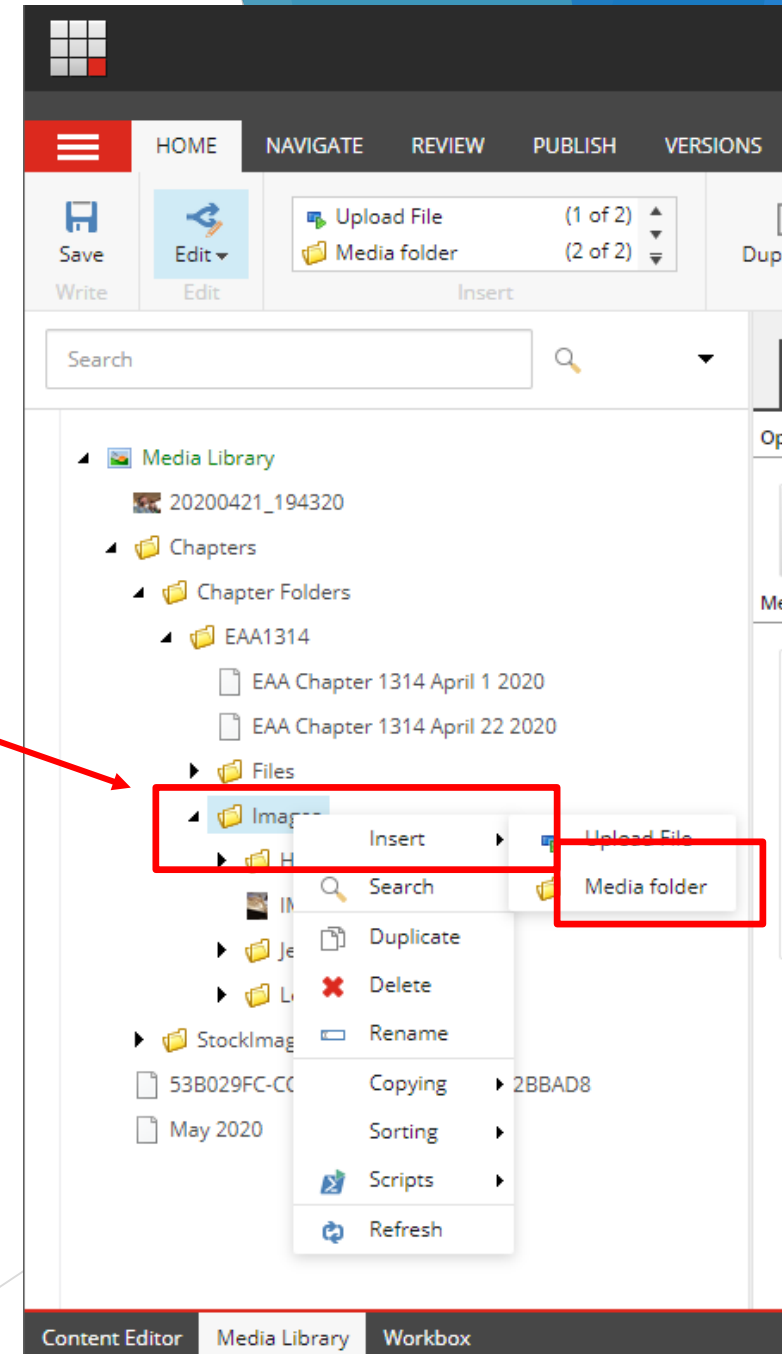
HOME NAVIGATE REVIEW PUBLISH VERSIONS

Save
Write

Edit
Edit

Upload File (1 of 2)
Media folder (2 of 2)
Insert

Dup

Search

Op

Me

Media Library
20200421_194320
Chapters
Chapter Folders
EAA1314
EAA Chapter 1314 April 1 2020
EAA Chapter 1314 April 22 2020
Files
Images
H
IM
Je
Le
StockImag
53B029FC-C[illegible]2BBAD8
May 2020

Insert
Search
Duplicate
Delete
Rename
Copying
Sorting
Scripts
Refresh

Upload File
Media folder

Content Editor Media Library Workbox